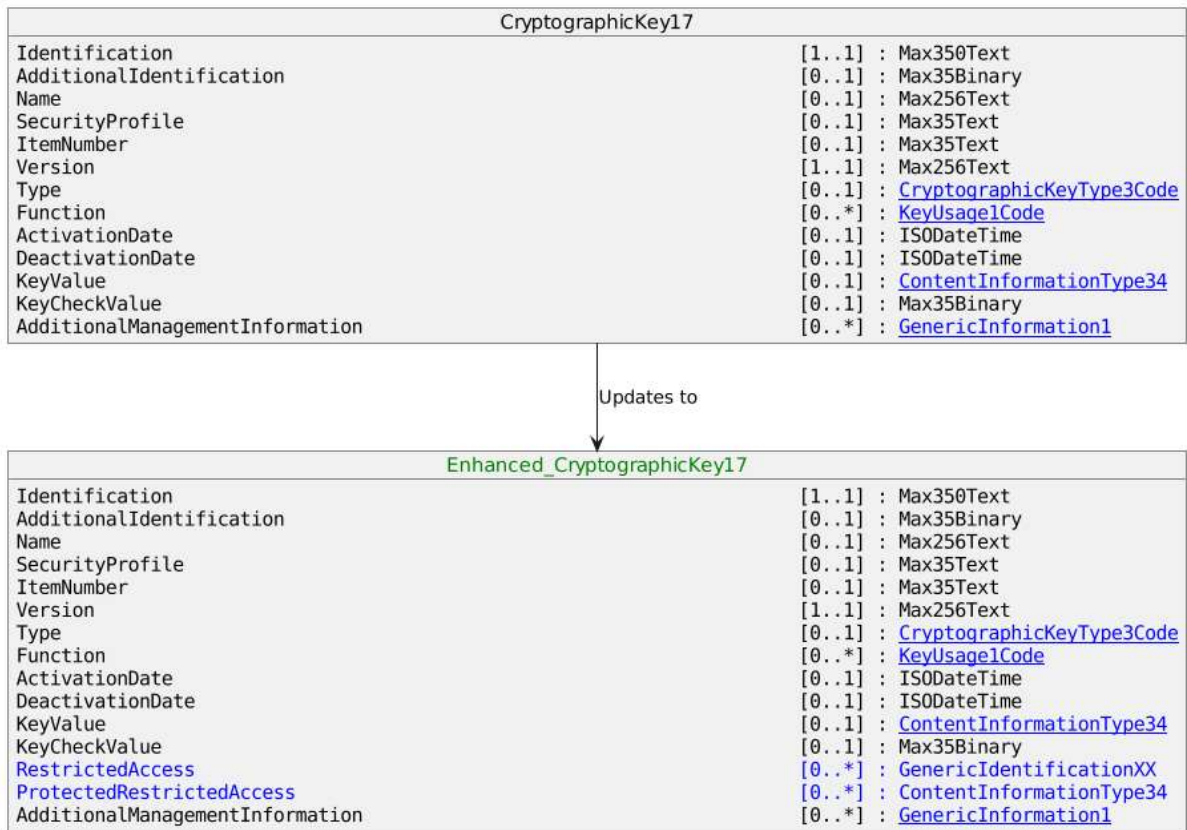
CryptographicKey17

| | |
|---|---|
| Identification | [1..1] : Max350Text |
| AdditionalIdentification | [0..1] : Max35Binary |
| Name | [0..1] : Max256Text |
| SecurityProfile | [0..1] : Max35Text |
| ItemNumber | [0..1] : Max35Text |
| Version | [1..1] : Max256Text |
| Type | [0..1] : CryptographicKeyType3Code |
| Function | [0..*] : KeyUsage1Code |
| ActivationDate | [0..1] : ISODateTime |
| DeactivationDate | [0..1] : ISODateTime |
| KeyValue | [0..1] : ContentInformationType34 |
| KeyCheckValue | [0..1] : Max35Binary |
| AdditionalManagementInformation | [0..*] : GenericInformation1 |

Updates to

Enhanced_CryptographicKey17

| | |
|---|---|
| Identification | [1..1] : Max350Text |
| AdditionalIdentification | [0..1] : Max35Binary |
| Name | [0..1] : Max256Text |
| SecurityProfile | [0..1] : Max35Text |
| ItemNumber | [0..1] : Max35Text |
| Version | [1..1] : Max256Text |
| Type | [0..1] : CryptographicKeyType3Code |
| Function | [0..*] : KeyUsage1Code |
| ActivationDate | [0..1] : ISODateTime |
| DeactivationDate | [0..1] : ISODateTime |
| KeyValue | [0..1] : ContentInformationType34 |
| KeyCheckValue | [0..1] : Max35Binary |
| RestrictedAccess | [0..*] : GenericIdentificationXX |
| ProtectedRestrictedAccess | [0..*] : ContentInformationType34 |
| AdditionalManagementInformation | [0..*] : GenericInformation1 |